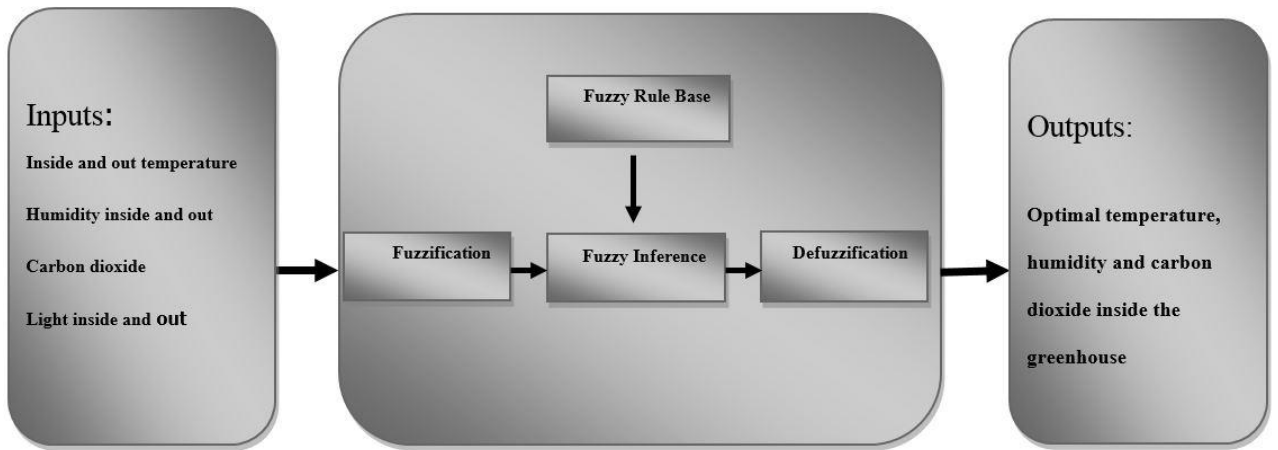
Inputs:

Inside and out temperature

Humidity inside and out

Carbon dioxide

Light inside and out

Fuzzy Rule Base

Fuzzification

Fuzzy Inference

Defuzzification

Outputs:

Optimal temperature, humidity and carbon dioxide inside the greenhouse